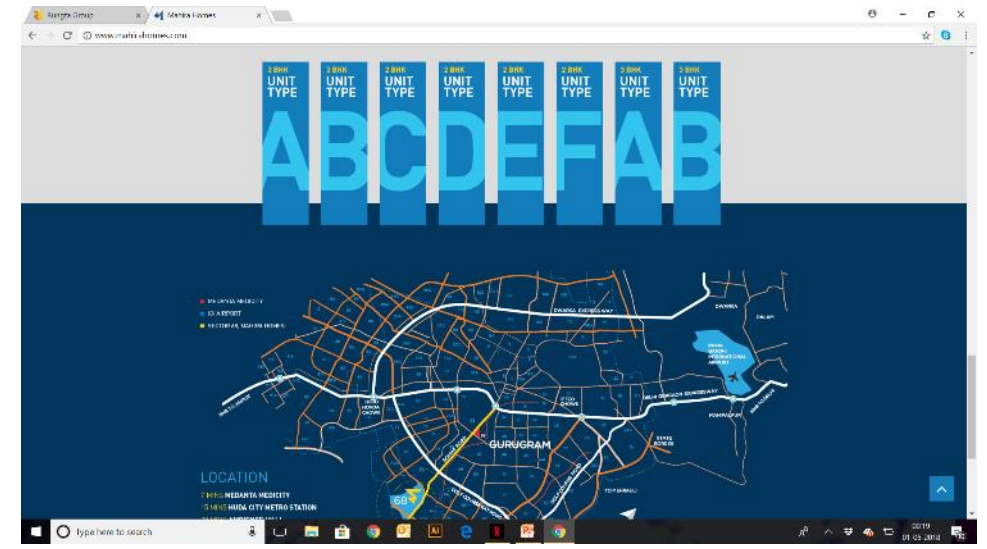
Rungta Group
Mahira Homes
www.mahirahomes.com

2 BHK UNIT TYPE A
2 BHK UNIT TYPE B
2 BHK UNIT TYPE C
2 BHK UNIT TYPE D
2 BHK UNIT TYPE E
2 BHK UNIT TYPE F
3 BHK UNIT TYPE A
3 BHK UNIT TYPE B

MEDANTA MEDICITY
KIA RESORT
SECTOR 68, MAHIRA HOMES

DWARKA EXPRESSWAY
DWARKA
DELHI
INDIRA GANDHI INTERNATIONAL AIRPORT
MEHRAULI GURGAON EXPRESSWAY
MAHIPALPUR
GURUGRAM
GOLF COURSE ROAD
SOHNA ROAD
68

LOCATION
7 MINS MEDANTA MEDICITY
15 MINS HUDA CITY METRO STATION
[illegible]

Type here to search
00:19
01-05-2018